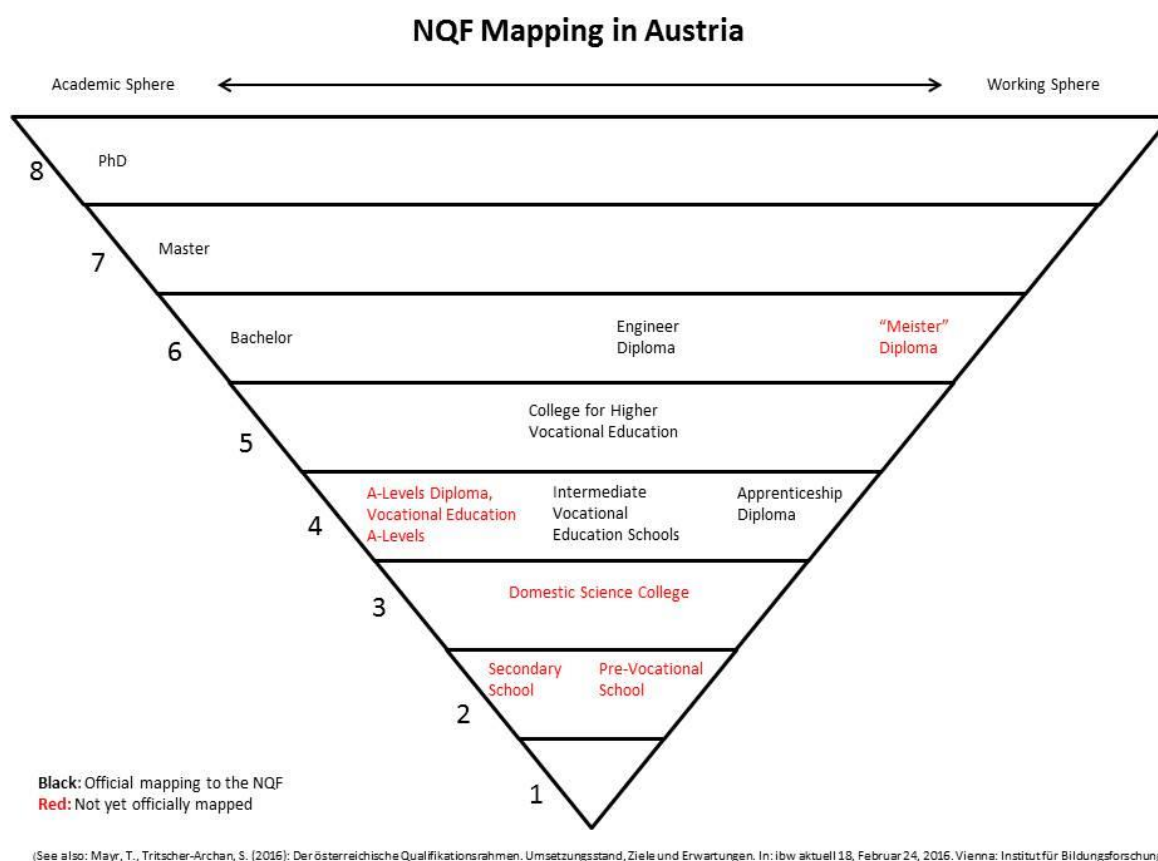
NQF Mapping in Austria

Academic Sphere

Working Sphere

8 PhD

7 Master

6 Bachelor

Engineer Diploma

"Meister" Diploma

5

College for Higher Vocational Education

4

A-Levels Diploma, Vocational Education A-Levels

Intermediate Vocational Education Schools

Apprenticeship Diploma

3

Domestic Science College

2

Secondary School

Pre-Vocational School

1

Black: Official mapping to the NQF
Red: Not yet officially mapped

(See also: Mayr, T., Tritscher-Archan, S. (2016): Der österreichische Qualifikationsrahmen. Umsetzungsstand, Ziele und Erwartungen. In: ibw aktuell 18, Februar 24, 2016. Vienna: Institut für Bildungsforschung